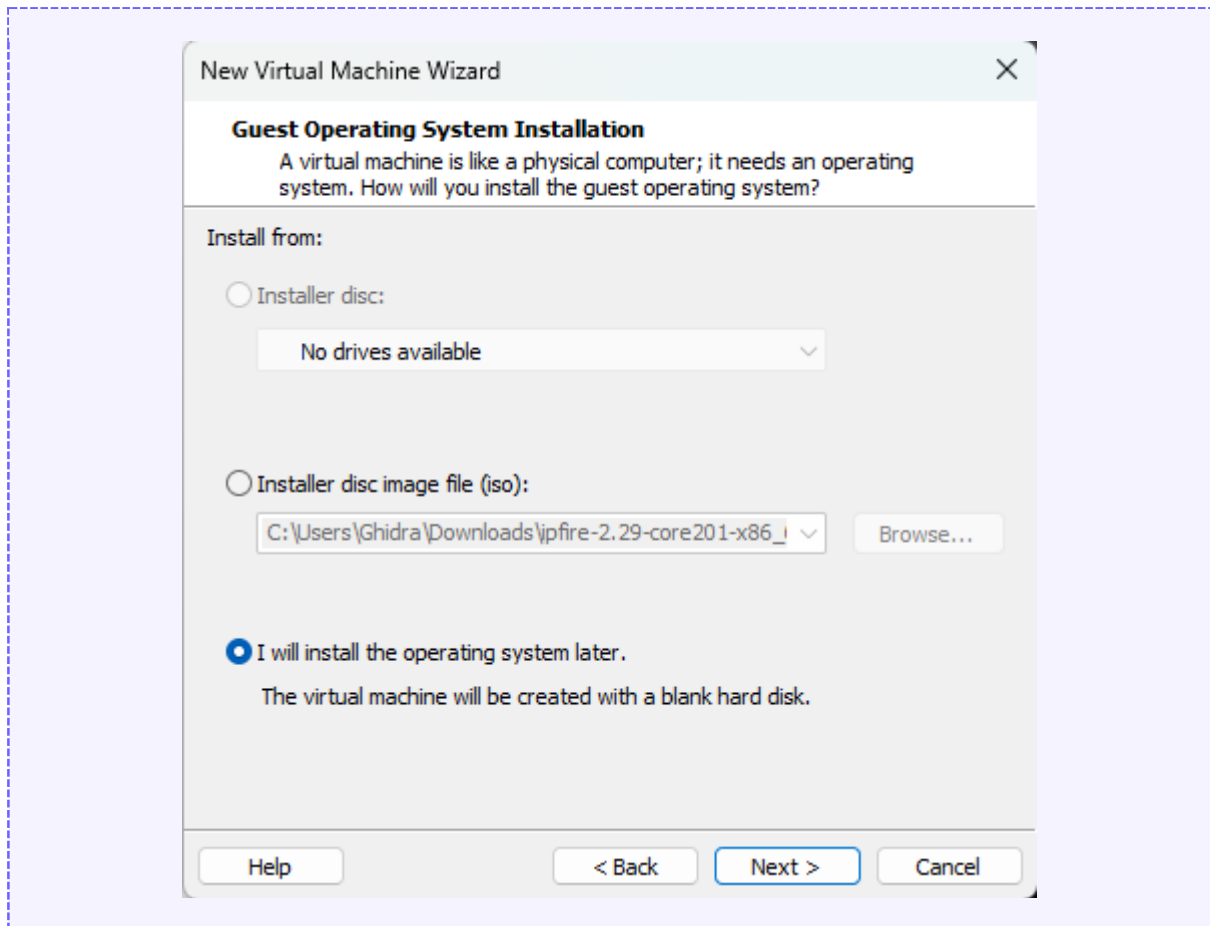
New Virtual Machine Wizard

Guest Operating System Installation

A virtual machine is like a physical computer; it needs an operating system. How will you install the guest operating system?

Install from:

Installer disc:

No drives available

Installer disc image file (iso):

C:\Users\Ghidra\Downloads\ipfire-2.29-core201-x86_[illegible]

Browse...

I will install the operating system later.

The virtual machine will be created with a blank hard disk.

Help

< Back

Next >

Cancel